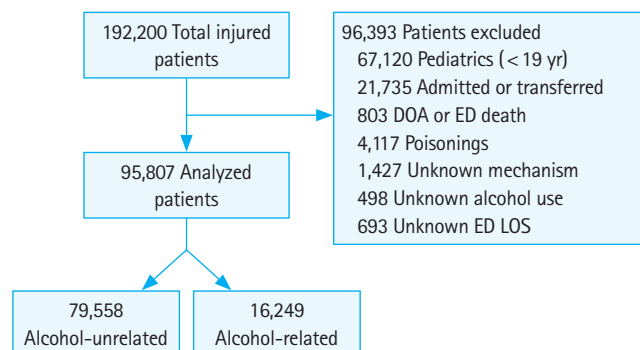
192,200 Total injured patients

96,393 Patients excluded
67,120 Pediatrics (< 19 yr)
21,735 Admitted or transferred
803 DOA or ED death
4,117 Poisonings
1,427 Unknown mechanism
498 Unknown alcohol use
693 Unknown ED LOS

95,807 Analyzed patients

79,558 Alcohol-unrelated

16,249 Alcohol-related